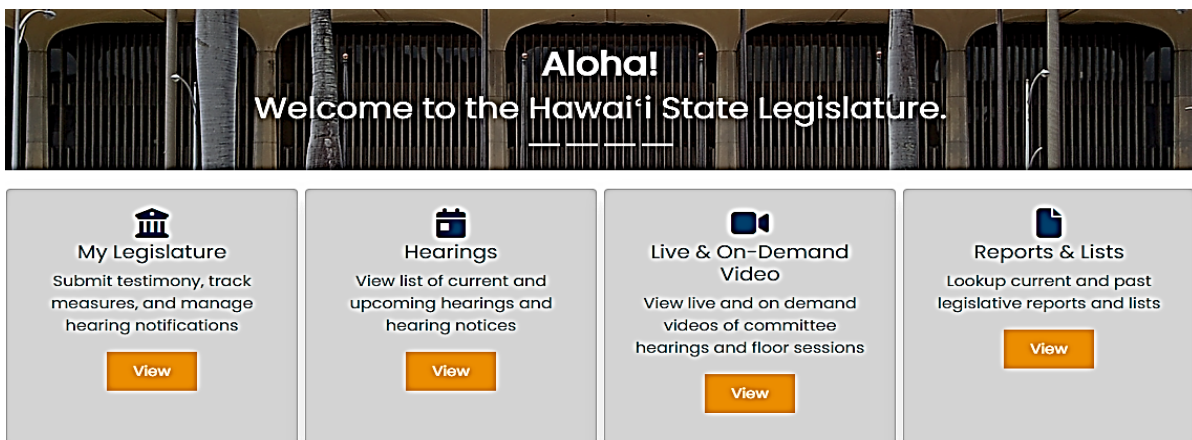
Aloha!
Welcome to the Hawaiʻi State Legislature.

My Legislature
Submit testimony, track measures, and manage hearing notifications
View

Hearings
View list of current and upcoming hearings and hearing notices
View

Live & On-Demand Video
View live and on demand videos of committee hearings and floor sessions
View

Reports & Lists
Lookup current and past legislative reports and lists
View